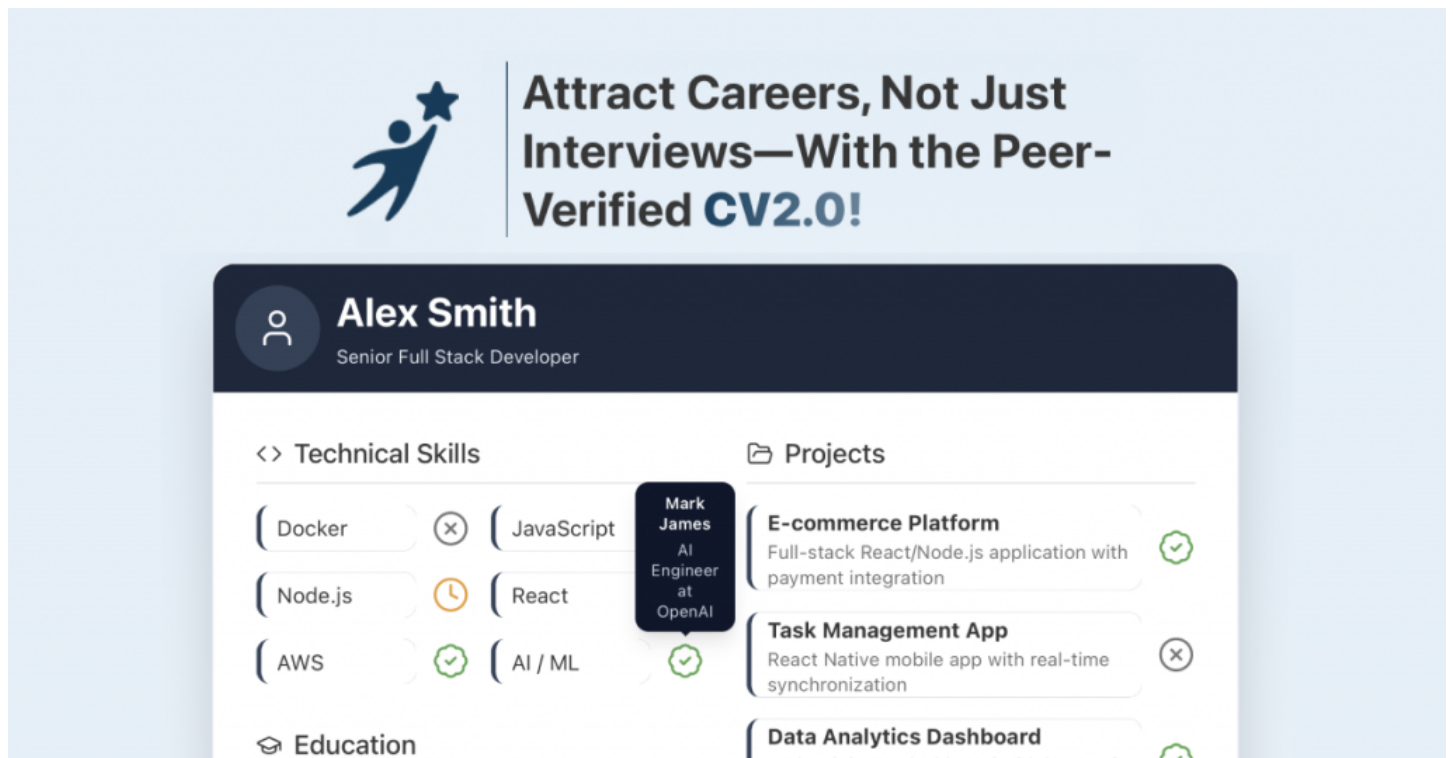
Attract Careers, Not Just Interviews—With the Peer-Verified CV2.0!

Alex Smith

Senior Full Stack Developer

<> Technical Skills

Docker

JavaScript

Mark James

AI Engineer at OpenAI

Node.js

React

AWS

AI / ML

Education

Projects

E-commerce Platform

Full-stack React/Node.js application with payment integration

Task Management App

React Native mobile app with real-time synchronization

Data Analytics Dashboard